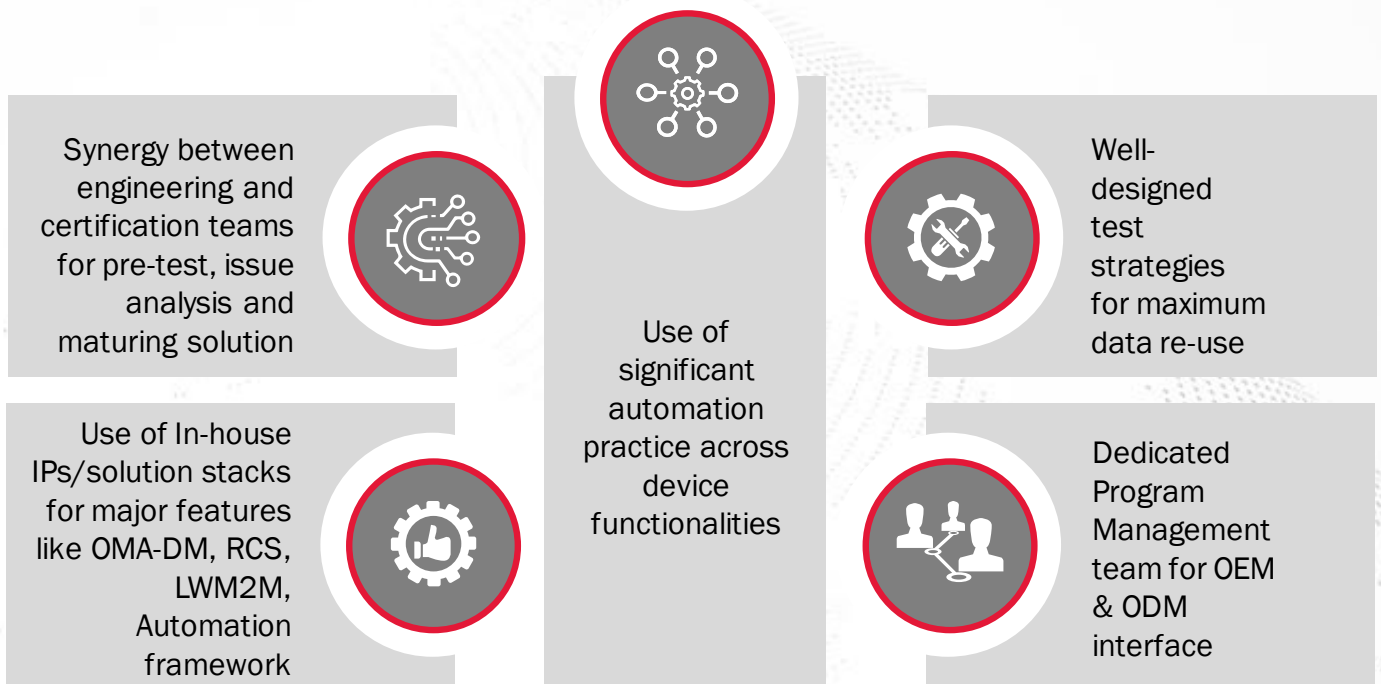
Synergy between engineering and certification teams for pre-test, issue analysis and maturing solution

Use of In-house IPs/solution stacks for major features like OMA-DM, RCS, LWM2M, Automation framework

Use of significant automation practice across device functionalities

Well-designed test strategies for maximum data re-use

Dedicated Program Management team for OEM & ODM interface